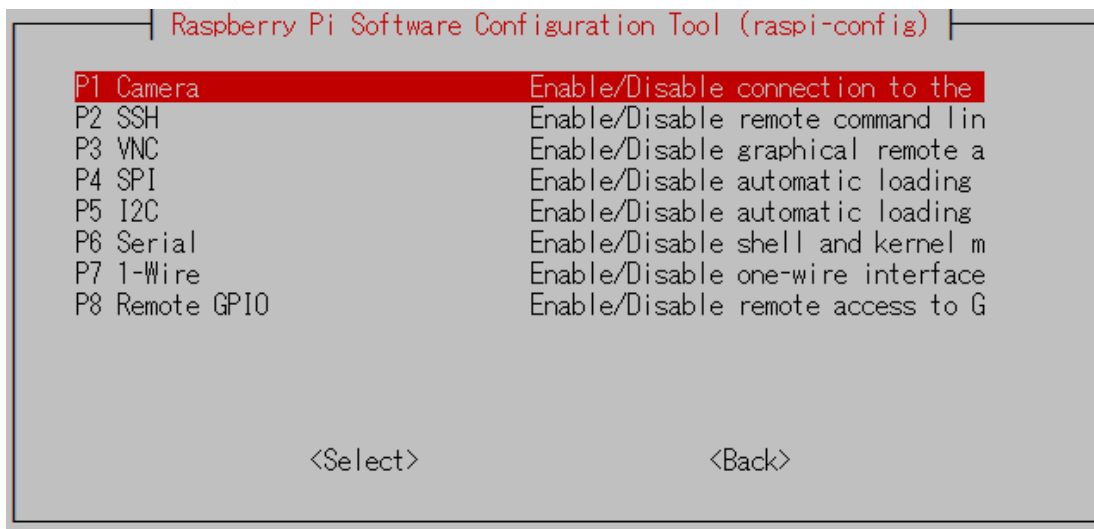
Raspberry Pi Software Configuration Tool (raspi-config)

| | |
|---|---|
| P1 Camera | Enable/Disable connection to the |
| P2 SSH | Enable/Disable remote command lin |
| P3 VNC | Enable/Disable graphical remote a |
| P4 SPI | Enable/Disable automatic loading |
| P5 I2C | Enable/Disable automatic loading |
| P6 Serial | Enable/Disable shell and kernel m |
| P7 1-Wire | Enable/Disable one-wire interface |
| P8 Remote GPIO | Enable/Disable remote access to G |

<Select> <Back>